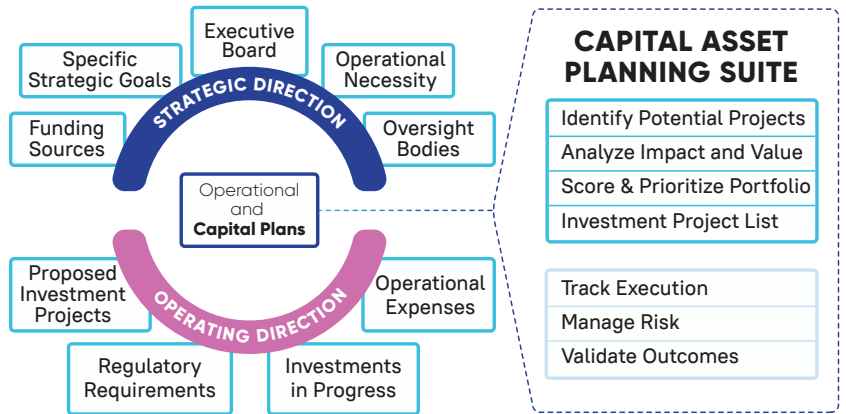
Executive Board

Specific Strategic Goals

Operational Necessity

Funding Sources

Oversight Bodies

STRATEGIC DIRECTION

Operational and Capital Plans

OPERATING DIRECTION

Proposed Investment Projects

Operational Expenses

Regulatory Requirements

Investments in Progress

CAPITAL ASSET PLANNING SUITE

Identify Potential Projects
Analyze Impact and Value
Score & Prioritize Portfolio
Investment Project List

Track Execution
Manage Risk
Validate Outcomes